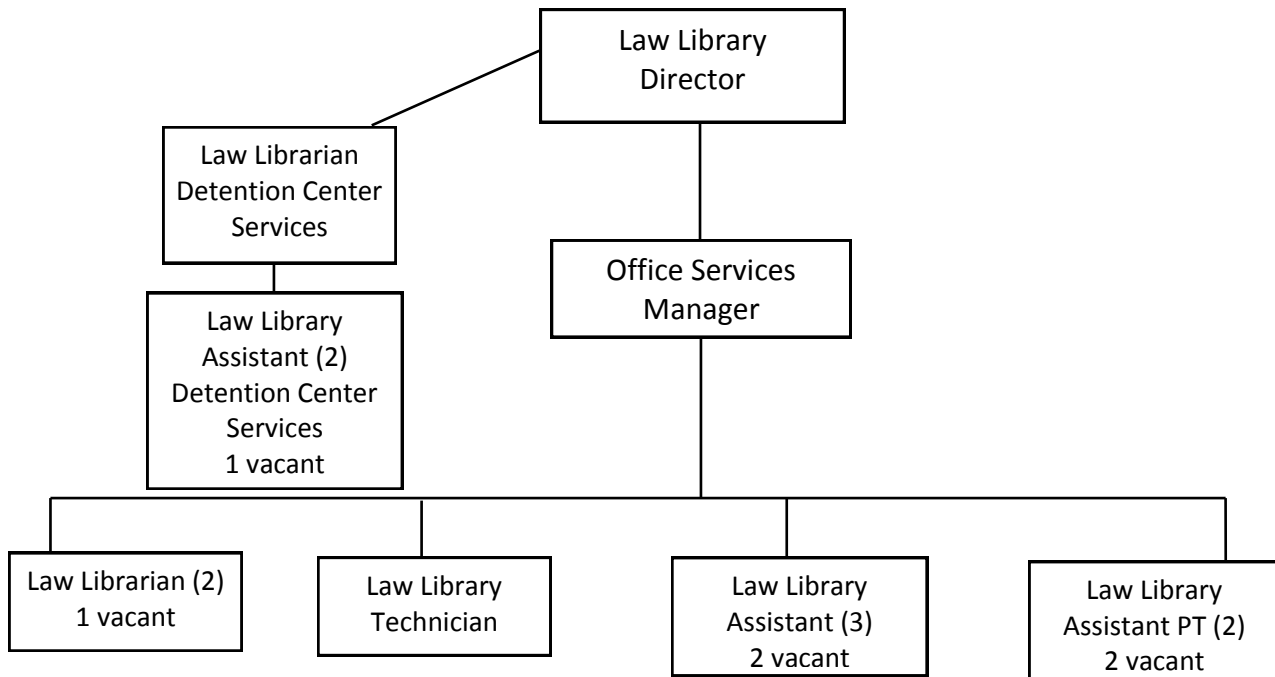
Law Library Director

Law Librarian Detention Center Services

Law Library Assistant (2) Detention Center Services 1 vacant

Office Services Manager

Law Librarian (2) 1 vacant

Law Library Technician

Law Library Assistant (3) 2 vacant

Law Library Assistant PT (2) 2 vacant